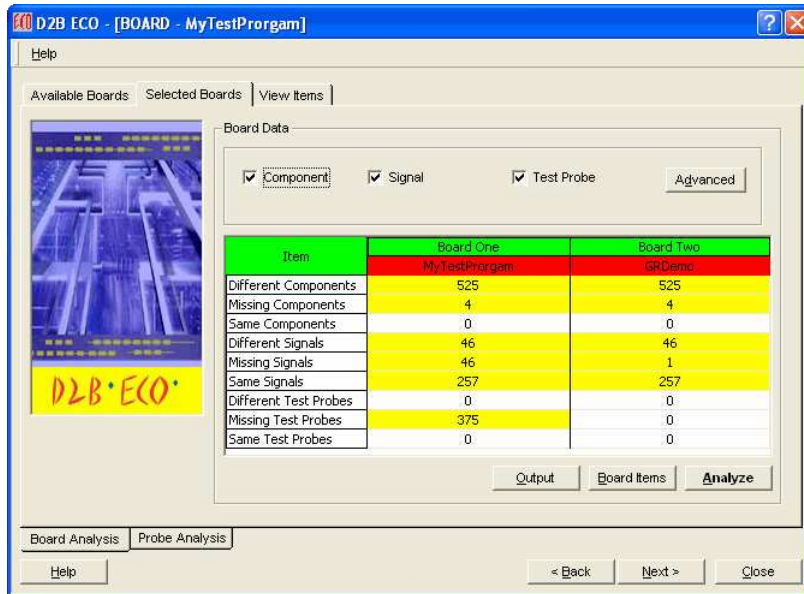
D2B ECO - [BOARD - MyTestProrgam]

Help

Available Boards | Selected Boards | View Items

Board Data

☑ Component ☑ Signal ☑ Test Probe Advanced

| Item | Board One<br>MyTestProrgam | Board Two<br>GRDemo |
|---|---|---|
| Different Components | 525 | 525 |
| Missing Components | 4 | 4 |
| Same Components | 0 | 0 |
| Different Signals | 46 | 46 |
| Missing Signals | 46 | 1 |
| Same Signals | 257 | 257 |
| Different Test Probes | 0 | 0 |
| Missing Test Probes | 375 | 0 |
| Same Test Probes | 0 | 0 |

Output Board Items Analyze

D2B·ECO·

Board Analysis | Probe Analysis

Help < Back Next > Close